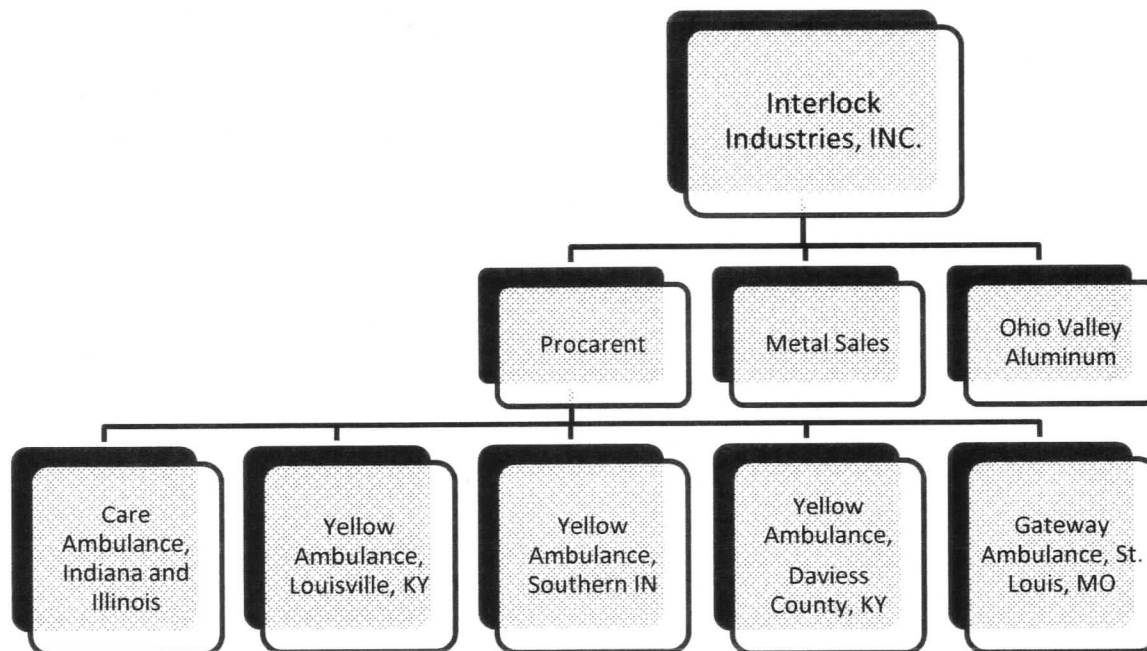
Interlock Industries, INC.

Procarent

Metal Sales

Ohio Valley Aluminum

Care Ambulance, Indiana and Illinois

Yellow Ambulance, Louisville, KY

Yellow Ambulance, Southern IN

Yellow Ambulance, Daviess County, KY

Gateway Ambulance, St. Louis, MO